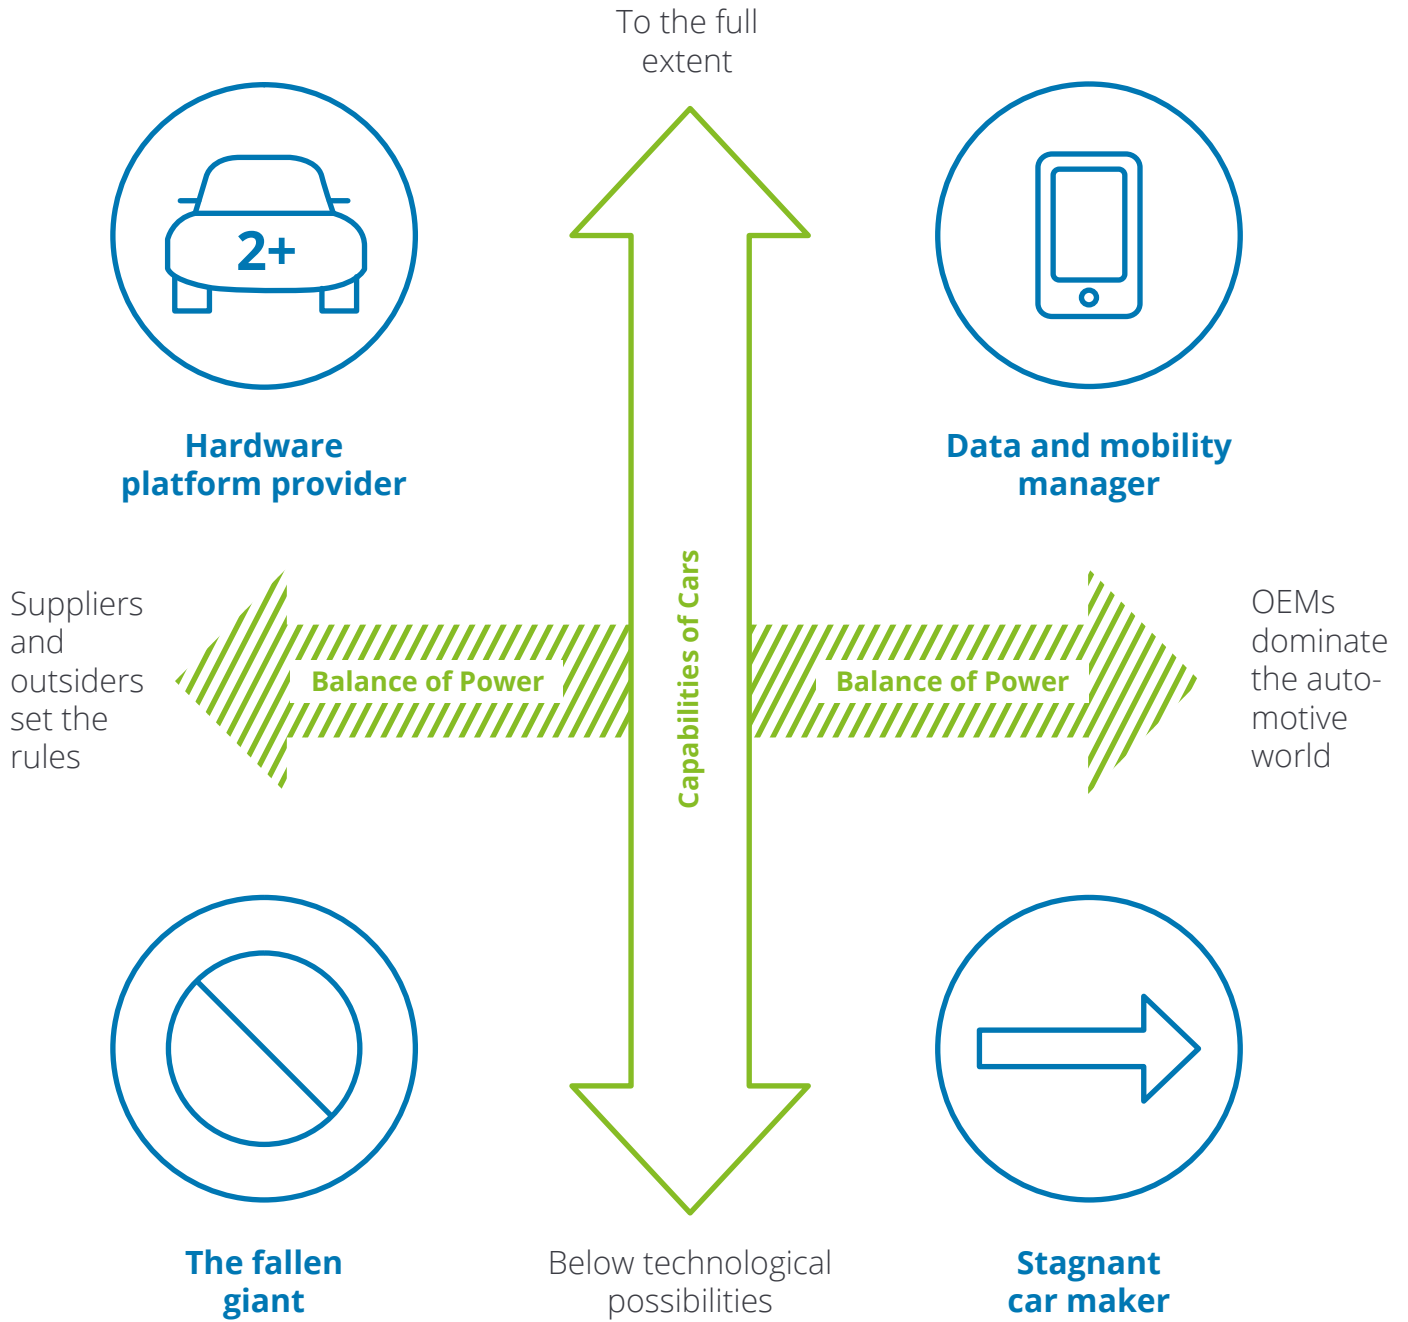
To the full extent

2+

Hardware platform provider

Data and mobility manager

Suppliers and outsiders set the rules

Balance of Power

Capabilities of Cars

Balance of Power

OEMs dominate the automotive world

The fallen giant

Below technological possibilities

Stagnant car maker